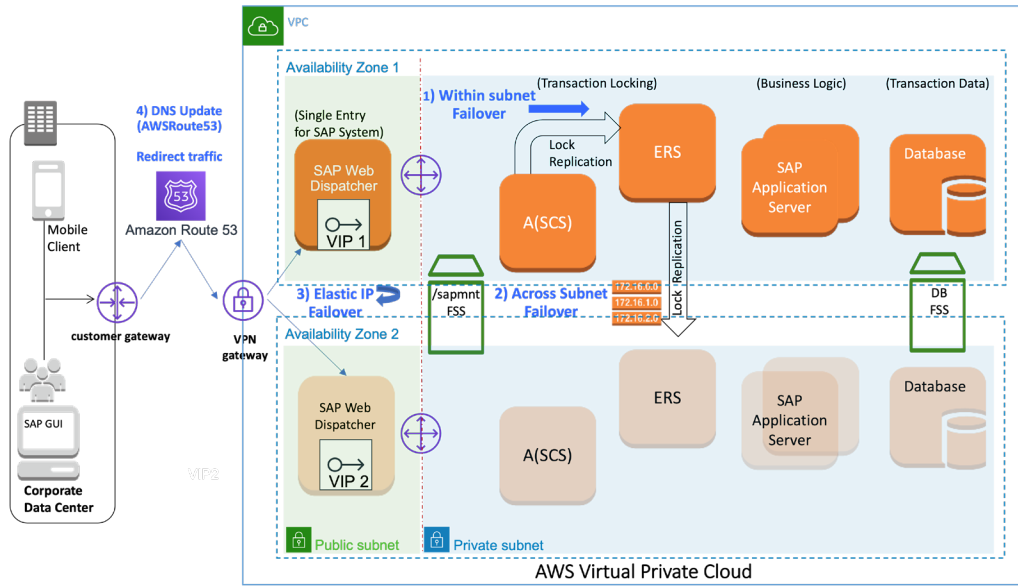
VPC

Availability Zone 1

1) Within subnet Failover

(Transaction Locking)

(Business Logic)

(Transaction Data)

4) DNS Update (AWSRoute53)

Redirect traffic

Amazon Route 53

(Single Entry for SAP System)

SAP Web Dispatcher

VIP 1

Lock Replication

ERS

SAP Application Server

Database

A(SCS)

Lock Replication

Mobile Client

customer gateway

VPN gateway

3) Elastic IP Failover

/sapmnt FSS

2) Across Subnet Failover

172.16.0.0

172.16.1.0

172.16.2.0

DB FSS

Availability Zone 2

SAP GUI

SAP Web Dispatcher

VIP 2

ERS

SAP Application Server

Database

A(SCS)

VIP2

Corporate Data Center

Public subnet

Private subnet

AWS Virtual Private Cloud